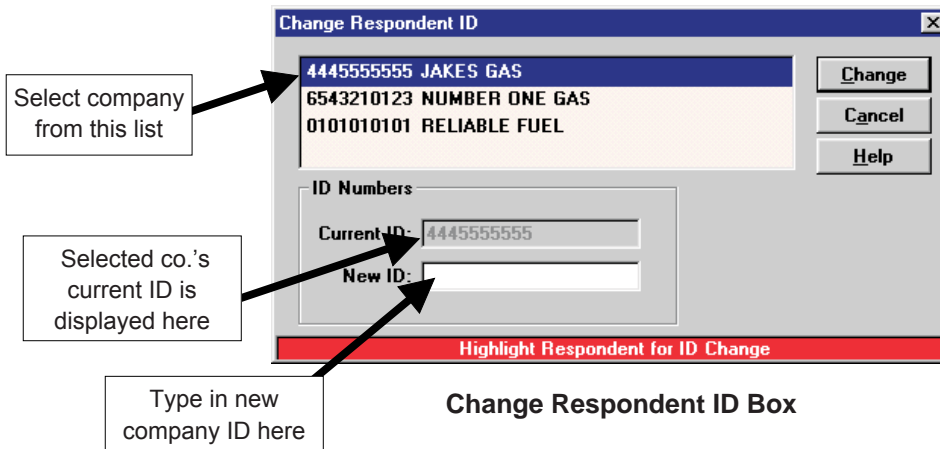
Change Respondent ID

4445555555 JAKES GAS
6543210123 NUMBER ONE GAS
0101010101 RELIABLE FUEL

Change
Cancel
Help

ID Numbers
Current ID: 4445555555
New ID:

Highlight Respondent for ID Change

Select company from this list

Selected co.'s current ID is displayed here

Type in new company ID here

Change Respondent ID Box